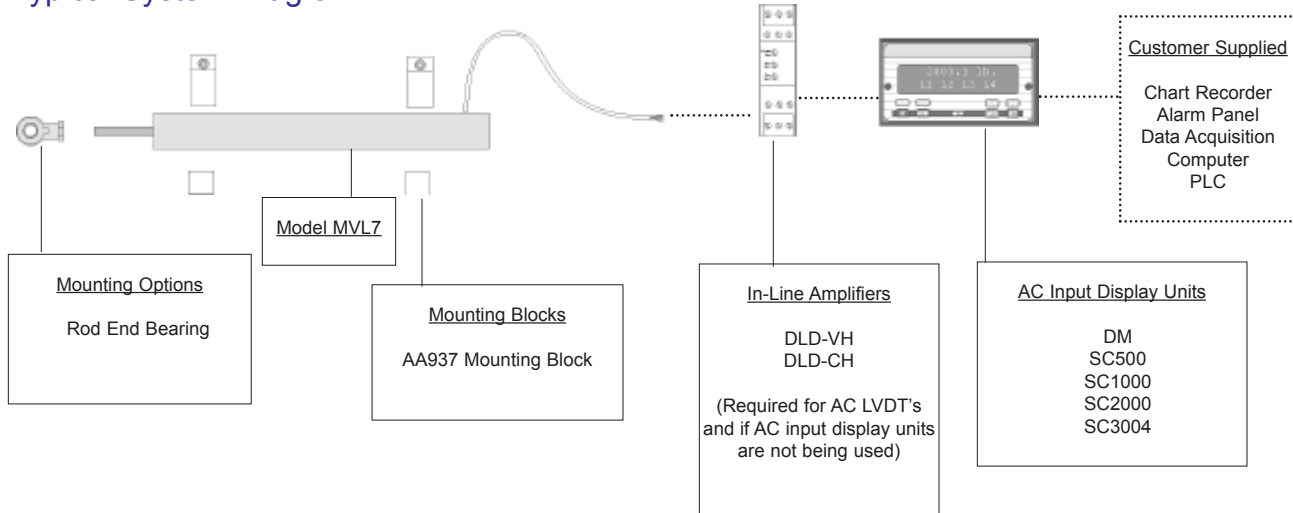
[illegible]

Customer Supplied

Chart Recorder
Alarm Panel
Data Acquisition
Computer
PLC

Model MVL7

Mounting Options

Rod End Bearing

Mounting Blocks

AA937 Mounting Block

In-Line Amplifiers

DLD-VH
DLD-CH

(Required for AC LVDT's and if AC input display units are not being used)

AC Input Display Units

DM
SC500
SC1000
SC2000
SC3004